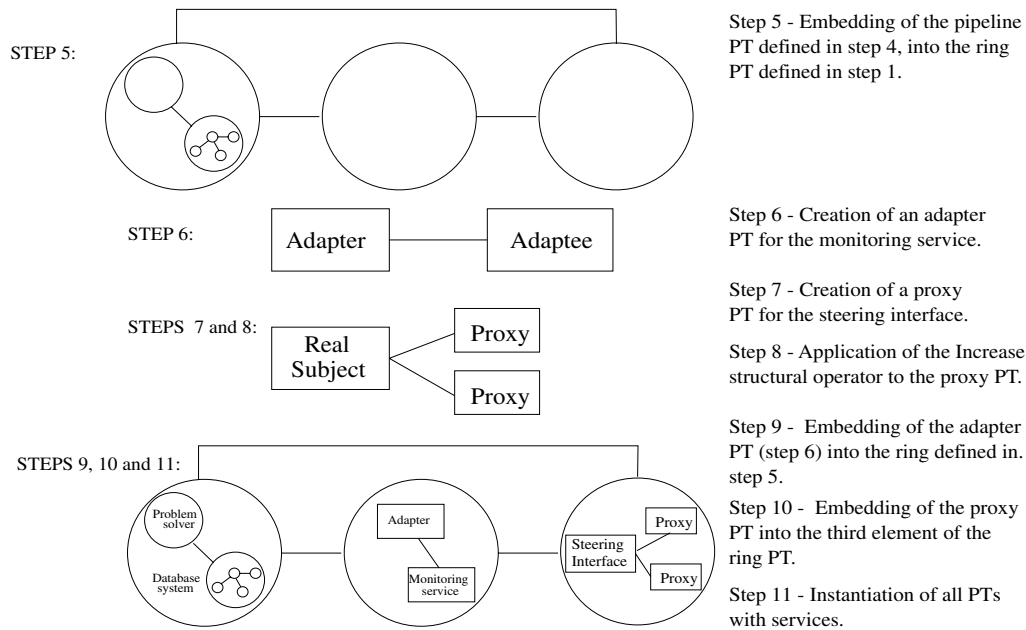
STEP 5:

Step 5 - Embedding of the pipeline PT defined in step 4, into the ring PT defined in step 1.

STEP 6:

Adapter

Adaptee

Step 6 - Creation of an adapter PT for the monitoring service.

STEPS 7 and 8:

Real Subject

Proxy

Proxy

Step 7 - Creation of a proxy PT for the steering interface.

Step 8 - Application of the Increase structural operator to the proxy PT.

STEPS 9, 10 and 11:

Problem solver

Database system

Adapter

Monitoring service

Steering Interface

Proxy

Proxy

Step 9 - Embedding of the adapter PT (step 6) into the ring defined in. step 5.

Step 10 - Embedding of the proxy PT into the third element of the ring PT.

Step 11 - Instantiation of all PTs with services.